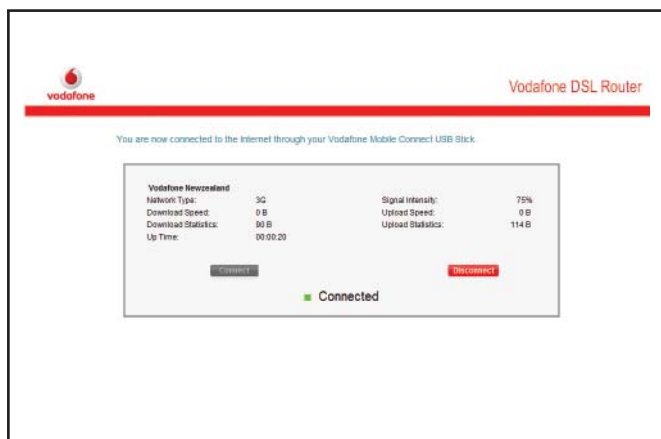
vodafone

Vodafone DSL Router

You are now connected to the Internet through your Vodafone Mobile Connect USB Stick.

Vodafone Newzealand

| | | | |
|---|---|---|---|
| Network Type: | 3G | Signal Intensity: | 75% |
| Download Speed: | 0 B | Upload Speed: | 0 B |
| Download Statistics: | 90 B | Upload Statistics: | 114 B |
| Up Time: | 00:00:20 | | |

Connect

Disconnect

Connected